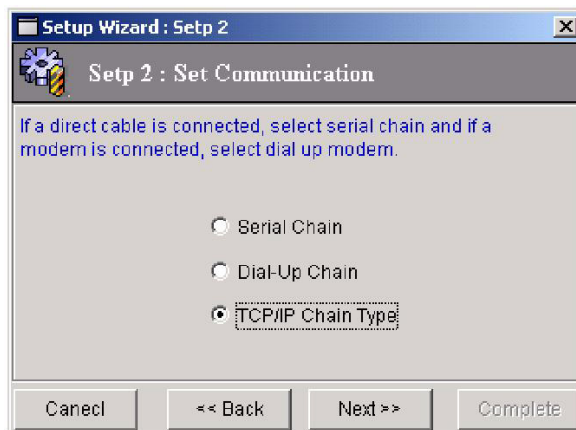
Setup Wizard : Setp 2

Setp 2 : Set Communication

If a direct cable is connected, select serial chain and if a modem is connected, select dial up modem.

Serial Chain

Dial-Up Chain

TCP/IP Chain Type

Canecl

<< Back

Next >>

Complete